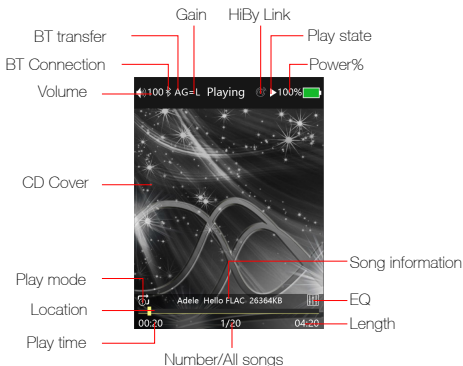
Gain
HiBy Link
BT transfer
Play state
BT Connection
Power%
Volume
100
AG=L
Playing
100%
CD Cover
Song information
Play mode
Adele Hello FLAC 26364KB
EQ
Location
00:20
1/20
04:20
Length
Play time
Number/All songs